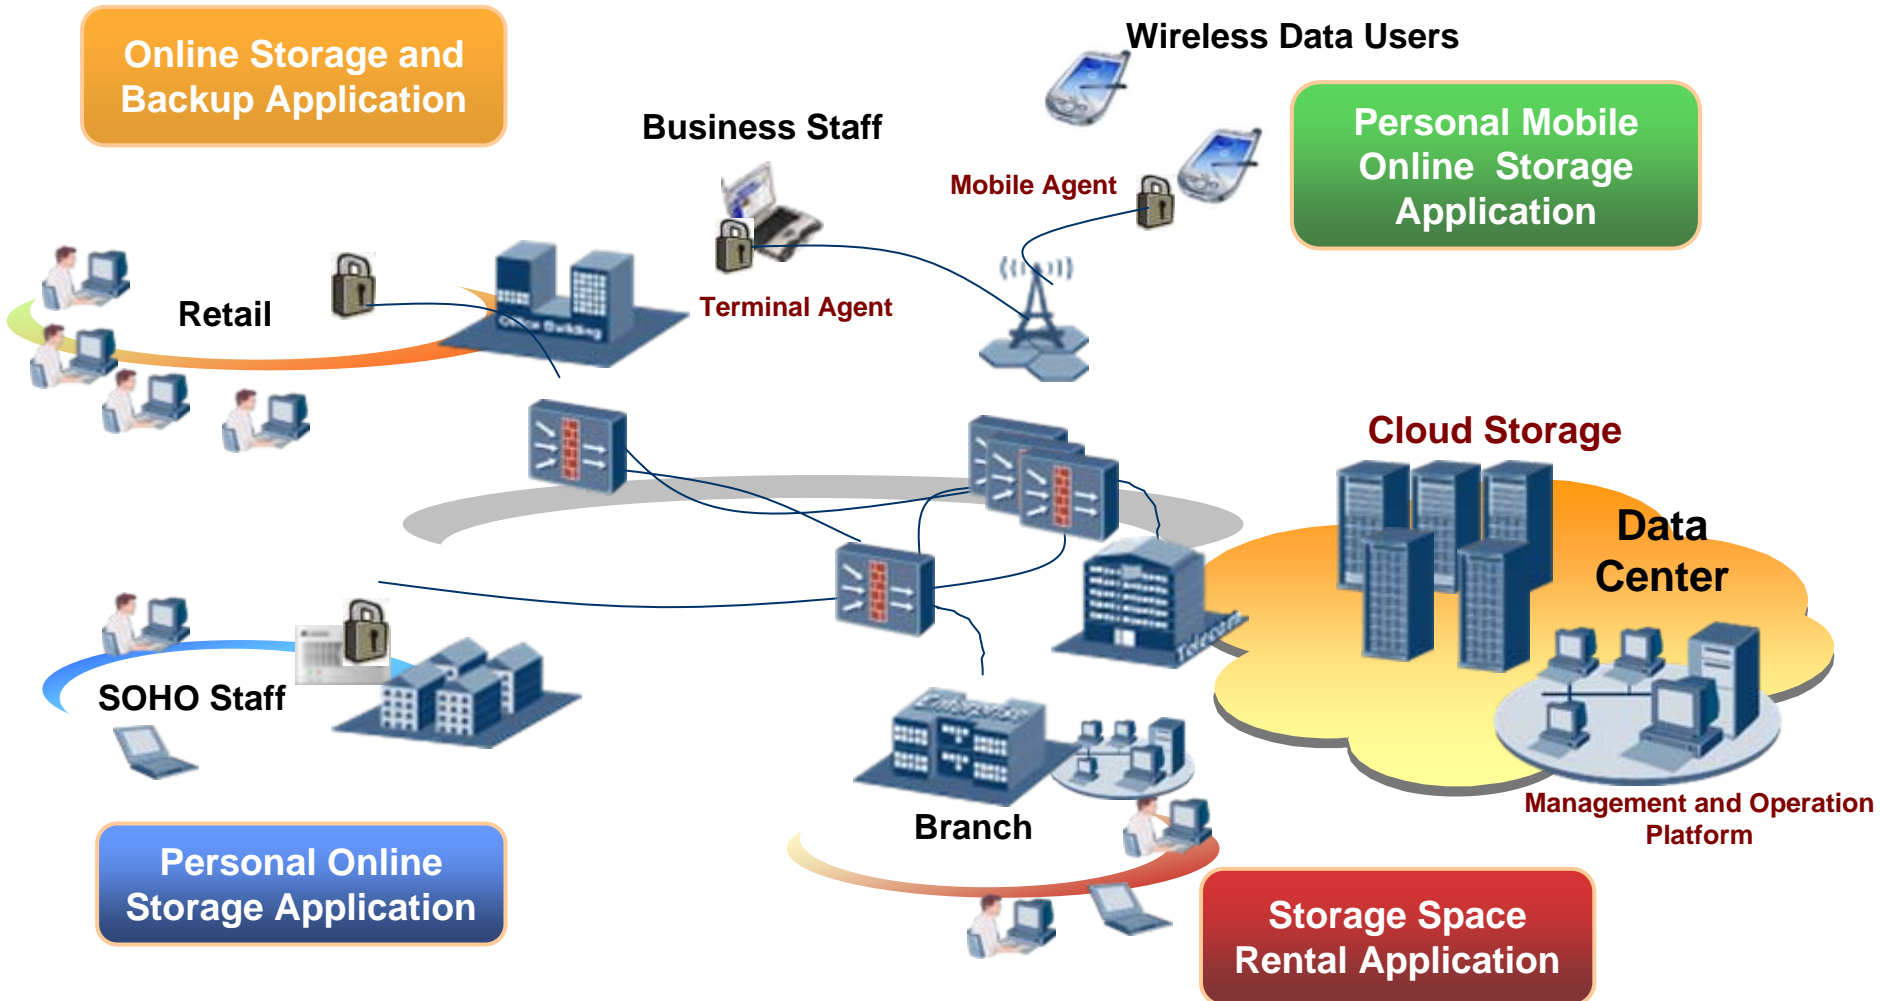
Online Storage and Backup Application

Wireless Data Users

Business Staff

Personal Mobile Online Storage Application

Mobile Agent

Retail

Terminal Agent

Office Building

Cloud Storage

Data Center

Telecom

SOHO Staff

Enterprise

Branch

Management and Operation Platform

Personal Online Storage Application

Storage Space Rental Application